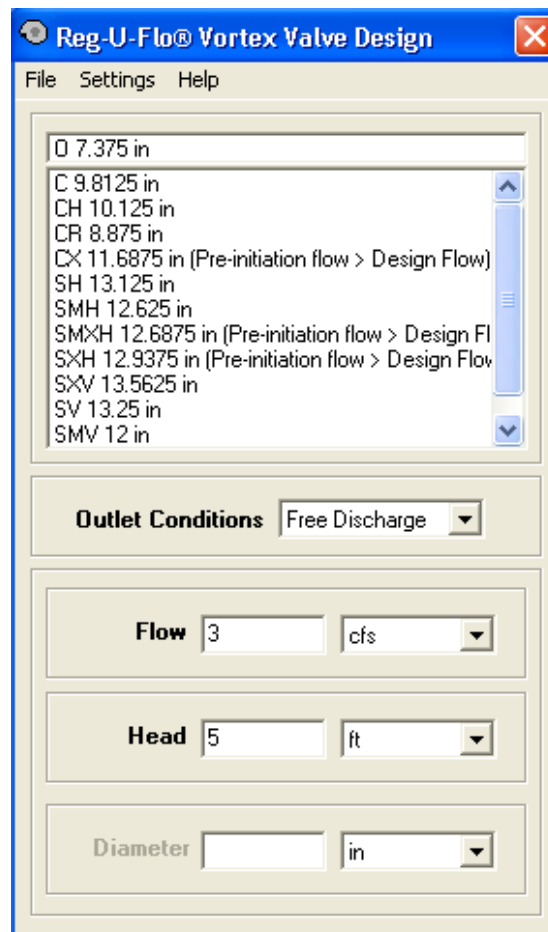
Reg-U-Flo® Vortex Valve Design

File Settings Help

O 7.375 in

C 9.8125 in
CH 10.125 in
CR 8.875 in
CX 11.6875 in (Pre-initiation flow > Design Flow)
SH 13.125 in
SMH 12.625 in
SMXH 12.6875 in (Pre-initiation flow > Design Fl
SXH 12.9375 in (Pre-initiation flow > Design Flov
SXV 13.5625 in
SV 13.25 in
SMV 12 in

Outlet Conditions Free Discharge

Flow 3 cfs

Head 5 ft

Diameter in